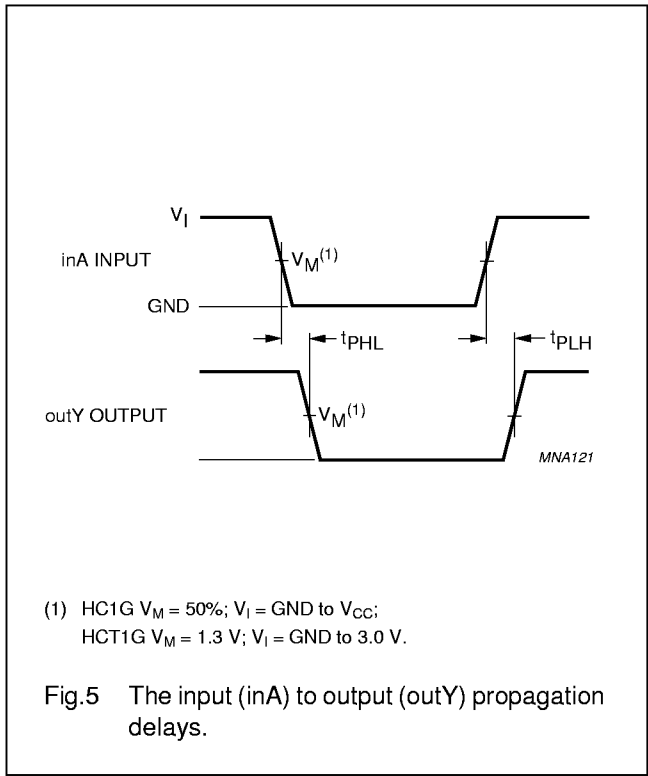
$V_I$

inA INPUT

$V_M^{(1)}$

GND

$t_{PHL}$

$t_{PLH}$

outY OUTPUT

$V_M^{(1)}$

MNA121

(1) HC1G $V_M = 50\%$; $V_I$ = GND to $V_{CC}$;
HCT1G $V_M = 1.3$ V; $V_I$ = GND to 3.0 V.

Fig.5 The input (inA) to output (outY) propagation delays.